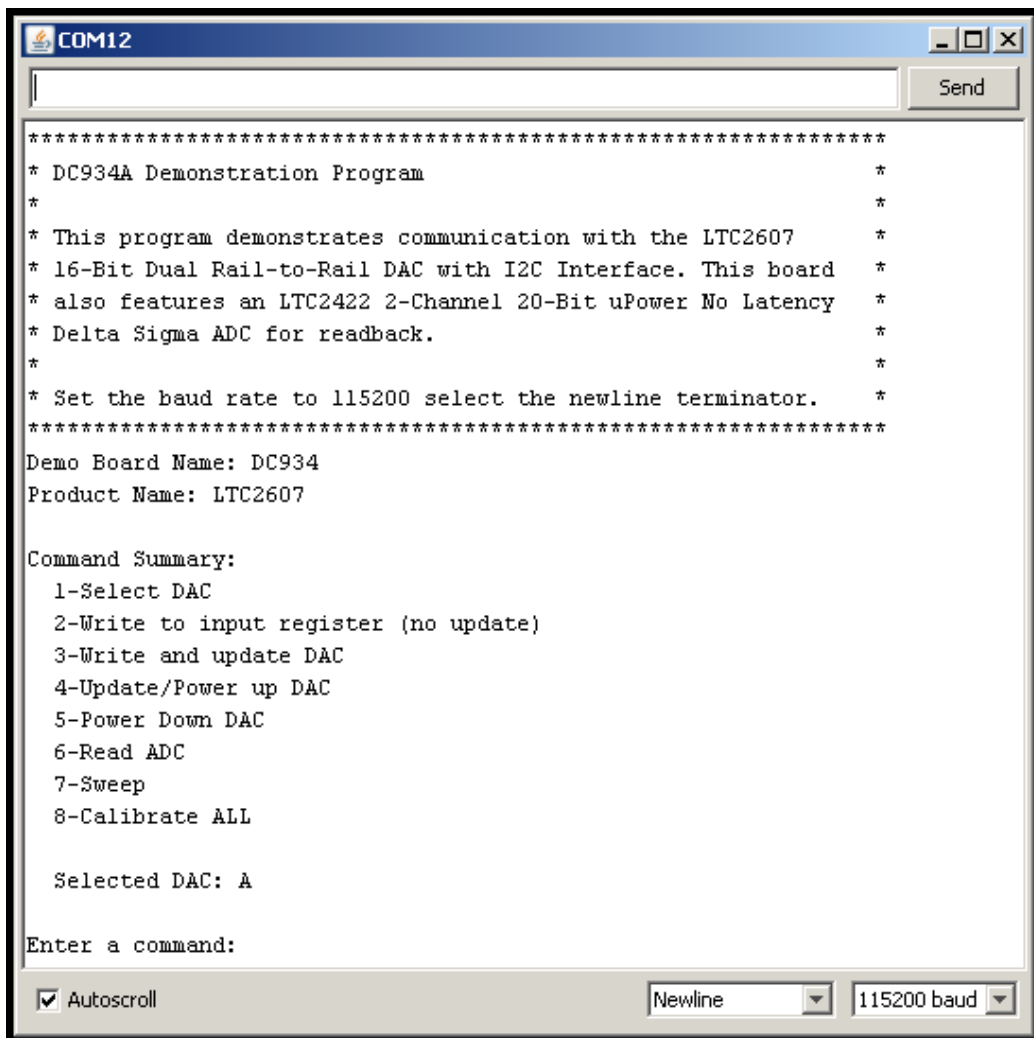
COM12

Send

*****************************************************************
* DC934A Demonstration Program *
* *
* This program demonstrates communication with the LTC2607 *
* 16-Bit Dual Rail-to-Rail DAC with I2C Interface. This board *
* also features an LTC2422 2-Channel 20-Bit uPower No Latency *
* Delta Sigma ADC for readback. *
* *
* Set the baud rate to 115200 select the newline terminator. *
*****************************************************************
Demo Board Name: DC934
Product Name: LTC2607

Command Summary:
1-Select DAC
2-Write to input register (no update)
3-Write and update DAC
4-Update/Power up DAC
5-Power Down DAC
6-Read ADC
7-Sweep
8-Calibrate ALL

Selected DAC: A

Enter a command:

Autoscroll

Newline

115200 baud